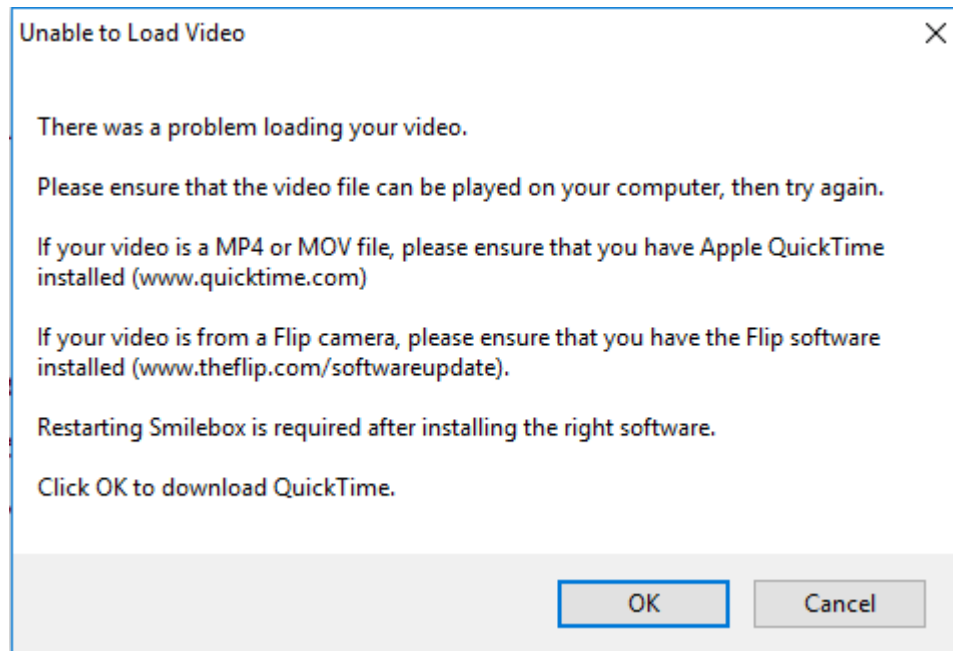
Unable to Load Video

×

There was a problem loading your video.

Please ensure that the video file can be played on your computer, then try again.

If your video is a MP4 or MOV file, please ensure that you have Apple QuickTime installed (www.quicktime.com)

If your video is from a Flip camera, please ensure that you have the Flip software installed (www.theflip.com/softwareupdate).

Restarting Smilebox is required after installing the right software.

Click OK to download QuickTime.

OK

Cancel